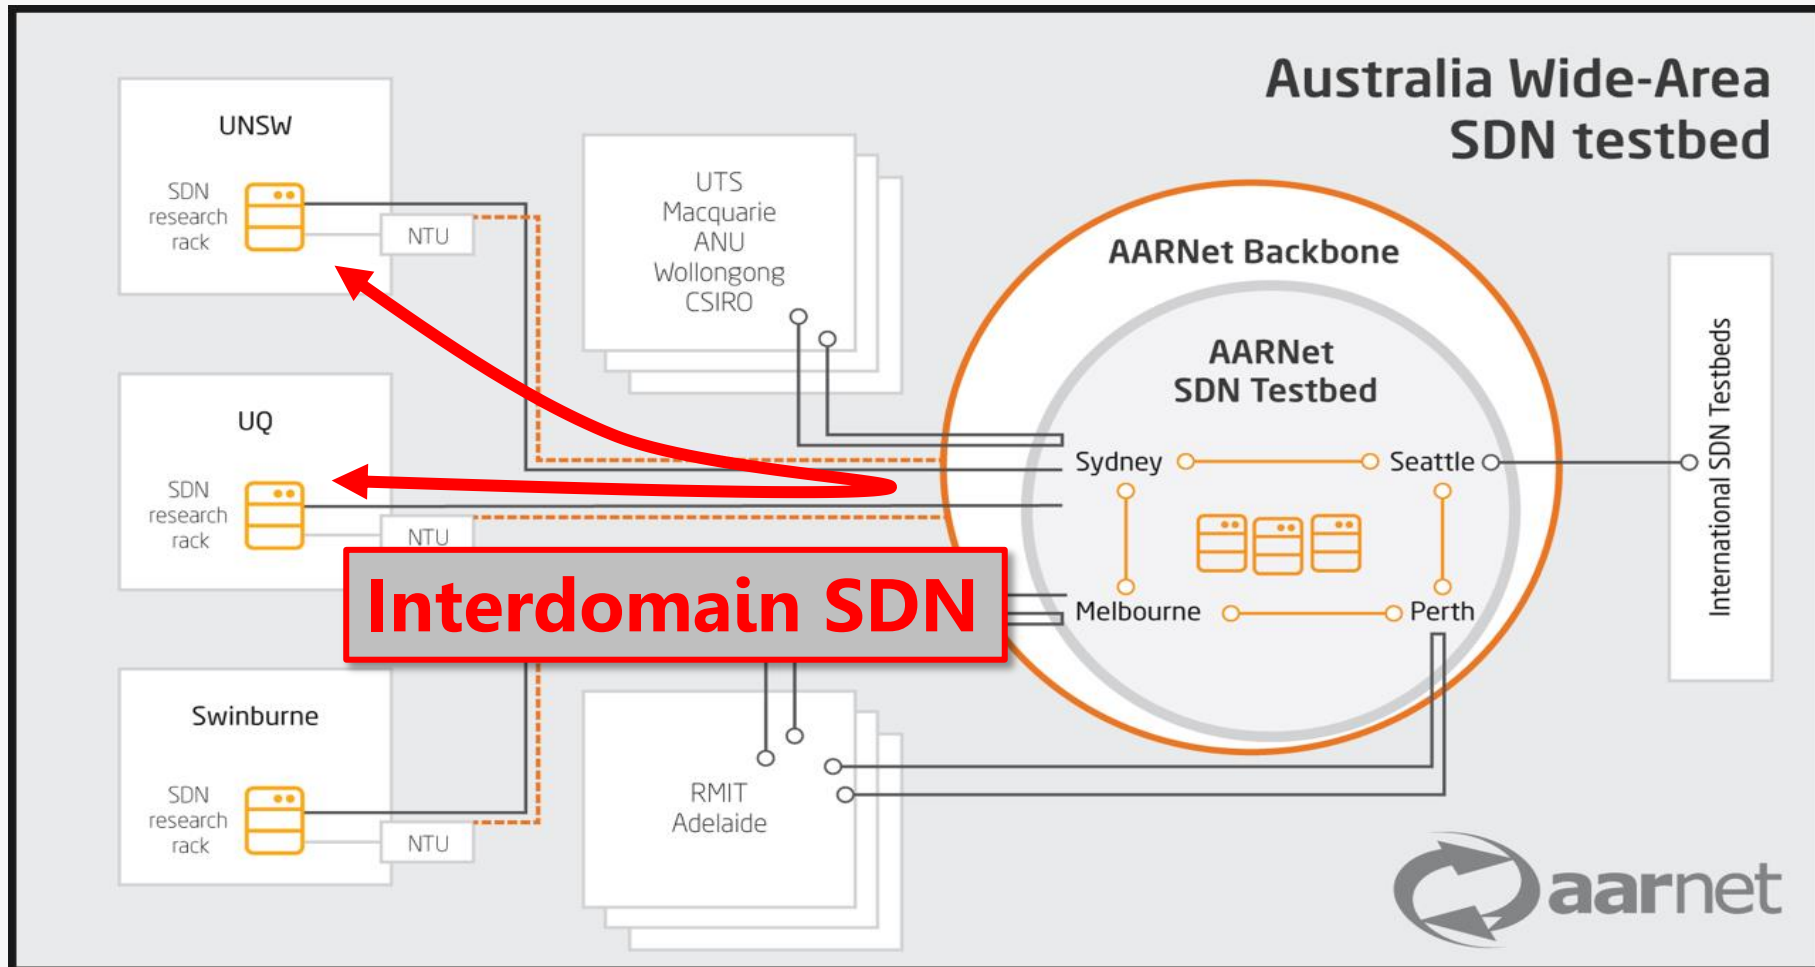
Australia Wide-Area
SDN testbed

UNSW

SDN
research
rack

NTU

UTS
Macquarie
ANU
Wollongong
CSIRO

AARNet Backbone

AARNet
SDN Testbed

UQ

SDN
research
rack

NTU

Sydney

Seattle

International SDN Testbeds

Interdomain SDN

Melbourne

Perth

Swinburne

SDN
research
rack

NTU

RMIT
Adelaide

aarnet